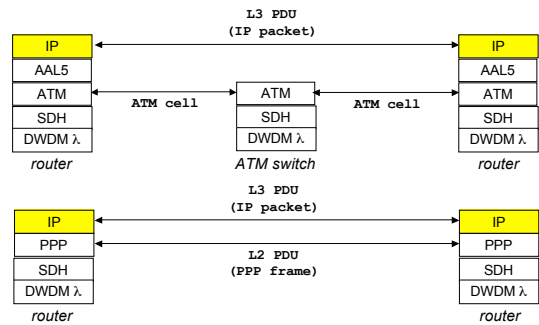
L3 PDU
(IP packet)

IP
AAL5
ATM
SDH
DWDM λ
router

ATM cell

ATM
SDH
DWDM λ
ATM switch

ATM cell

IP
AAL5
ATM
SDH
DWDM λ
router

L3 PDU
(IP packet)

IP
PPP
SDH
DWDM λ
router

L2 PDU
(PPP frame)

IP
PPP
SDH
DWDM λ
router